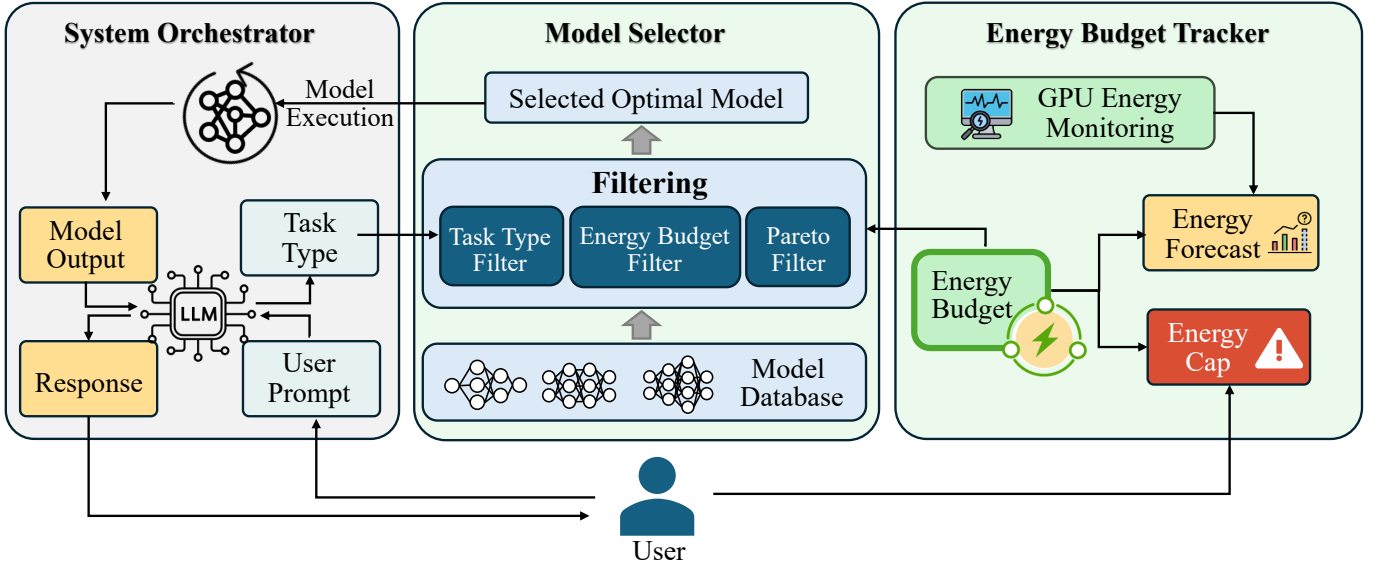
System Orchestrator

Model Execution

Model Output

Task Type

LLM

Response

User Prompt

Model Selector

Selected Optimal Model

Filtering

Task Type Filter

Energy Budget Filter

Pareto Filter

Model Database

Energy Budget Tracker

GPU Energy Monitoring

Energy Forecast

Energy Budget

Energy Cap

User